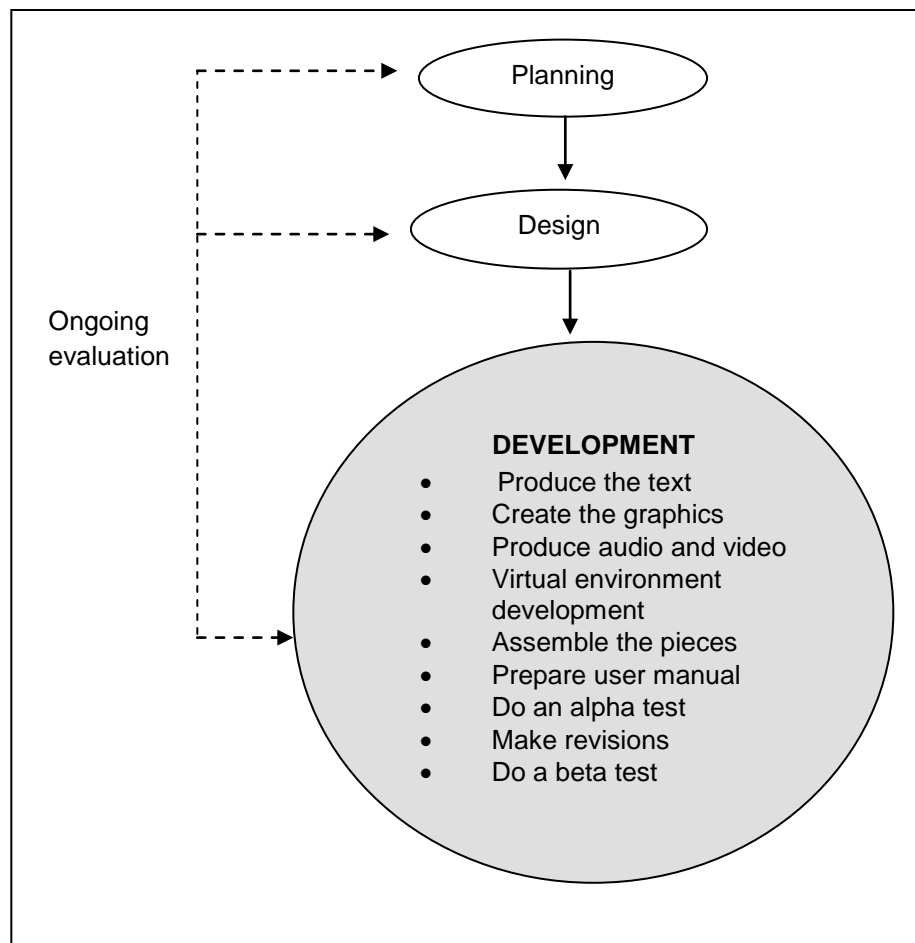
Planning

Design

Ongoing evaluation

DEVELOPMENT
- Produce the text
- Create the graphics
- Produce audio and video
- Virtual environment development
- Assemble the pieces
- Prepare user manual
- Do an alpha test
- Make revisions
- Do a beta test